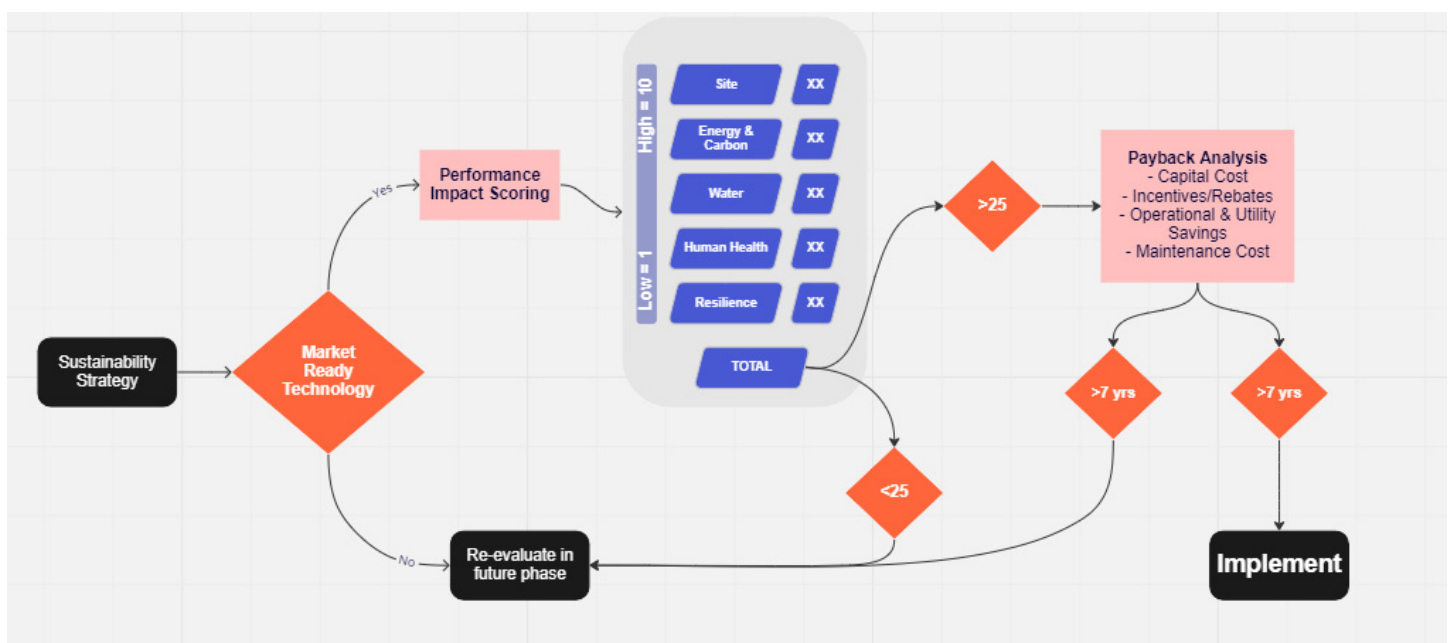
Sustainability Strategy

Market Ready Technology

Yes

Performance Impact Scoring

No

Re-evaluate in future phase

High = 10

Low = 1

Site

XX

Energy & Carbon

XX

Water

XX

Human Health

XX

Resilience

XX

TOTAL

>25

<25

Payback Analysis
- Capital Cost
- Incentives/Rebates
- Operational & Utility Savings
- Maintenance Cost

>7 yrs

>7 yrs

Implement